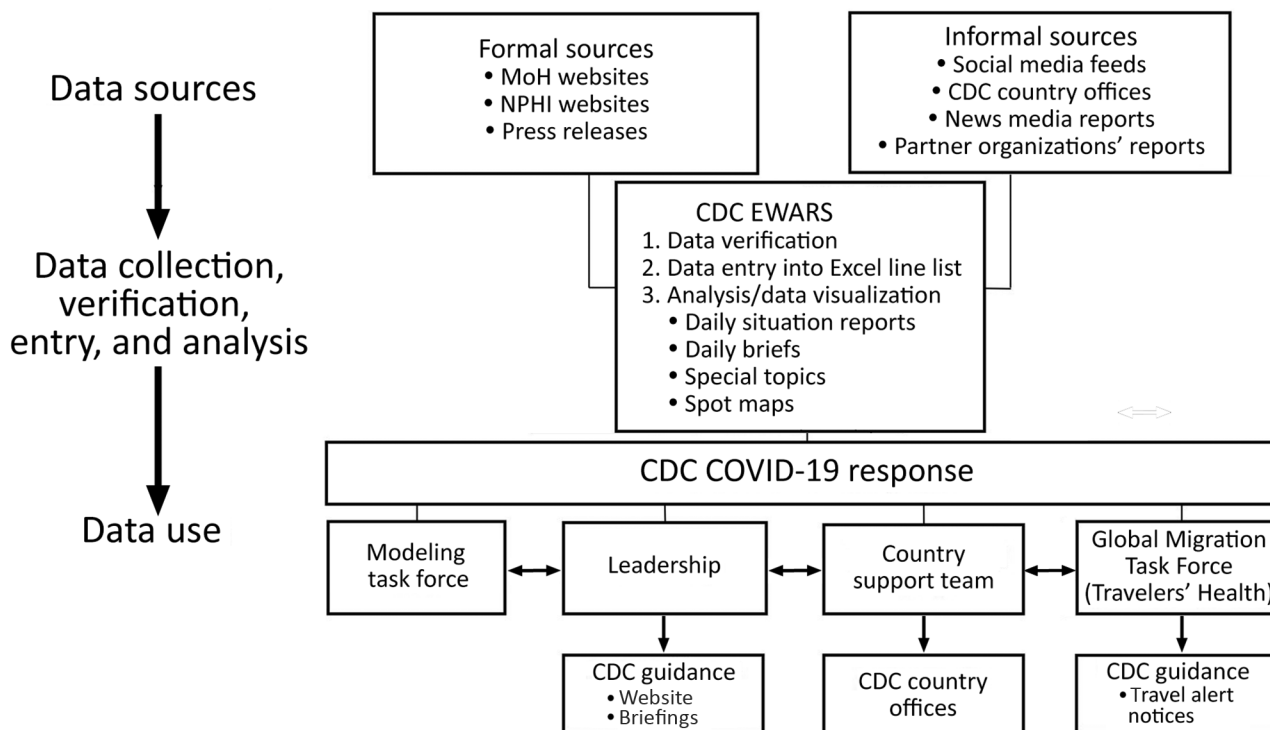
Data sources

Data collection, verification, entry, and analysis

Data use

Formal sources
• MoH websites
• NPHI websites
• Press releases

Informal sources
• Social media feeds
• CDC country offices
• News media reports
• Partner organizations' reports

CDC EWARS
1. Data verification
2. Data entry into Excel line list
3. Analysis/data visualization
• Daily situation reports
• Daily briefs
• Special topics
• Spot maps

CDC COVID-19 response

Modeling task force

Leadership

Country support team

Global Migration Task Force (Travelers' Health)

CDC guidance
• Website
• Briefings

CDC country offices

CDC guidance
• Travel alert notices